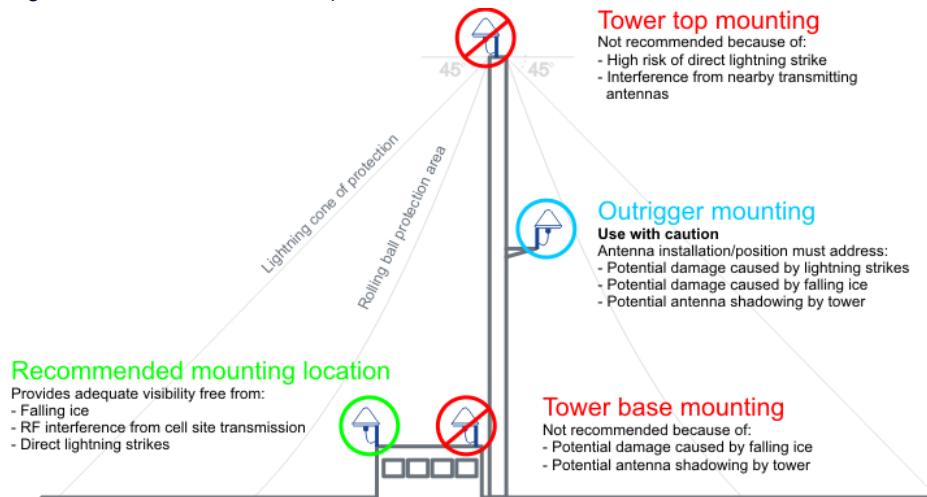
Tower top mounting
Not recommended because of:
- High risk of direct lightning strike
- Interference from nearby transmitting antennas

45°
45°

Lightning cone of protection

Rolling ball protection area

Outrigger mounting
Use with caution
Antenna installation/position must address:
- Potential damage caused by lightning strikes
- Potential damage caused by falling ice
- Potential antenna shadowing by tower

Recommended mounting location
Provides adequate visibility free from:
- Falling ice
- RF interference from cell site transmission
- Direct lightning strikes

Tower base mounting
Not recommended because of:
- Potential damage caused by falling ice
- Potential antenna shadowing by tower